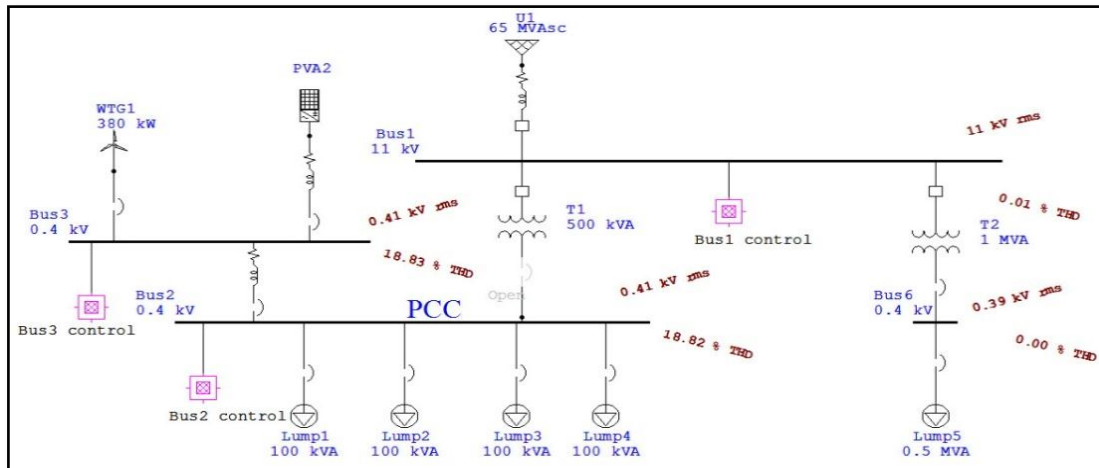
U1
65 MVAsc

PVA2

WTG1
380 kW

Bus1
11 kV

11 kV rms

Bus3
0.4 kV

0.41 kV rms

T1
500 kVA

Bus1 control

0.01 % THD

T2
1 MVA

18.83 % THD

Open

0.41 kV rms

Bus2
0.4 kV

PCC

Bus3 control

Bus6
0.4 kV

0.39 kV rms

18.82 % THD

0.00 % THD

Bus2 control

Lump1
100 kVA

Lump2
100 kVA

Lump3
100 kVA

Lump4
100 kVA

Lump5
0.5 MVA